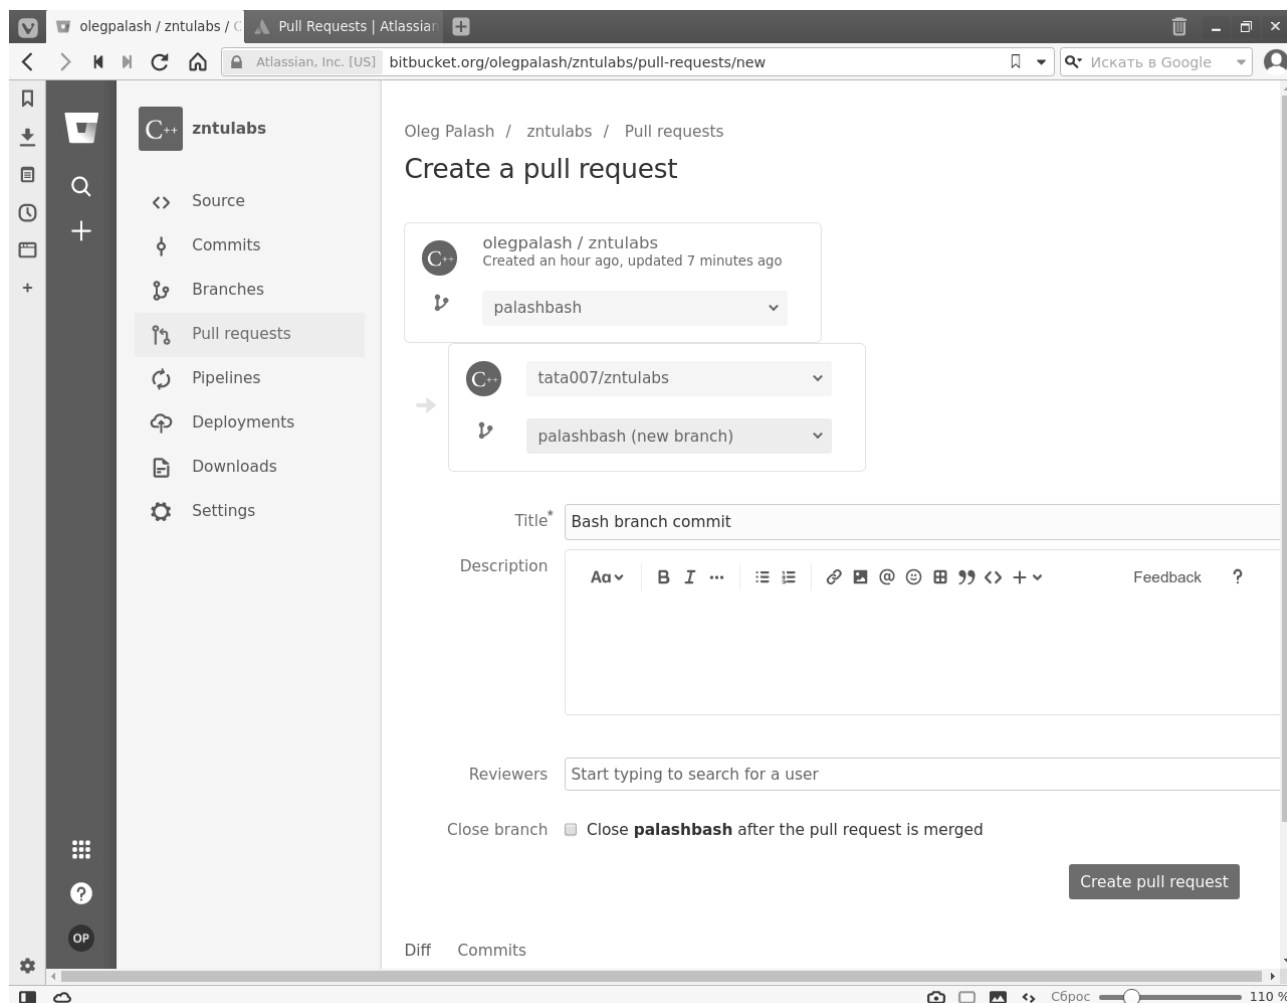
olegpalash / zntulabs / C
Pull Requests | Atlassian

Atlassian, Inc. [US] bitbucket.org/olegpalash/zntulabs/pull-requests/new
Искать в Google

C++ zntulabs

Source
Commits
Branches
Pull requests
Pipelines
Deployments
Downloads
Settings

OP

Oleg Palash / zntulabs / Pull requests

Create a pull request

olegpalash / zntulabs
Created an hour ago, updated 7 minutes ago

palashbash

tata007/zntulabs

palashbash (new branch)

Title* Bash branch commit

Description

Aa B I ··· Feedback ?

Reviewers Start typing to search for a user

Close branch Close **palashbash** after the pull request is merged

Create pull request

Diff Commits

Сброс 110 %